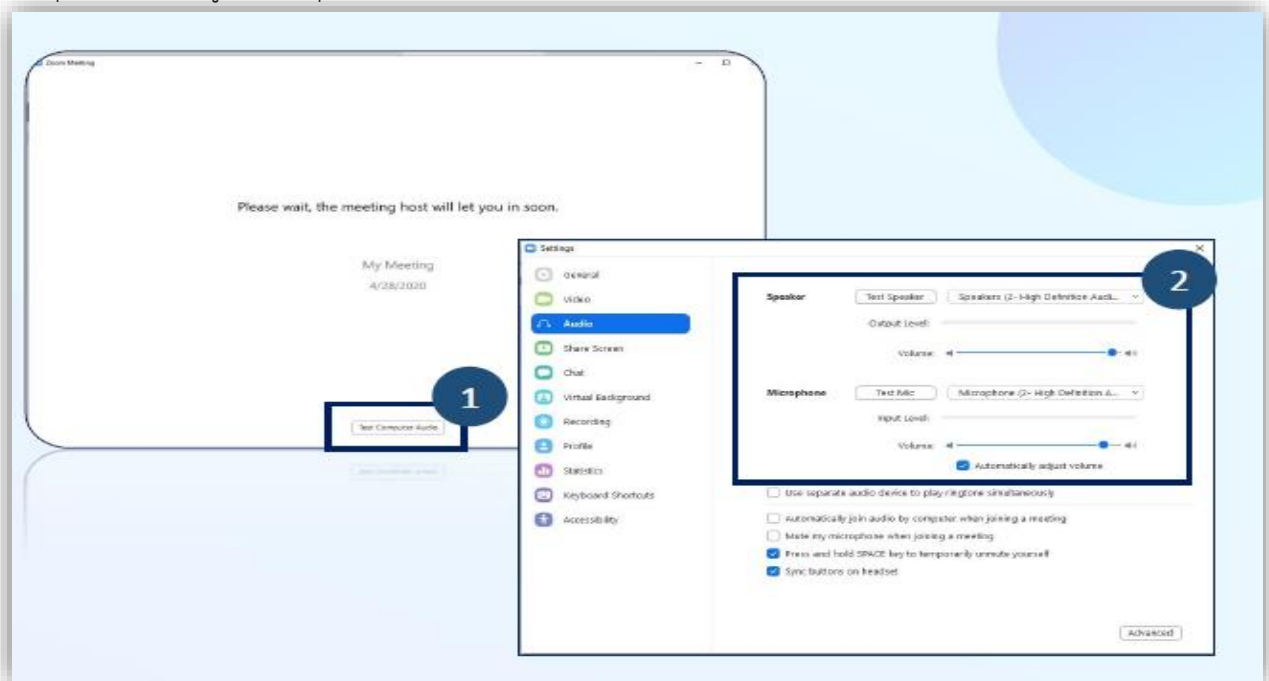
Zoom Meeting

Please wait, the meeting host will let you in soon.

My Meeting
4/28/2020

Test Computer Audio

1

Settings

General
Video
Audio
Share Screen
Chat
Virtual Background
Recording
Profile
Statistics
Keyboard Shortcuts
Accessibility

2

Speaker
Test Speaker
Speakers (2- High Definition Audi...
Output Level:
Volume:

Microphone
Test Mic
Microphone (2- High Definition A...
Input Level:
Volume:
Automatically adjust volume

Use separate audio device to play ringtone simultaneously

Automatically join audio by computer when joining a meeting
Mute my microphone when joining a meeting
Press and hold SPACE key to temporarily unmute yourself
Sync buttons on headset

Advanced